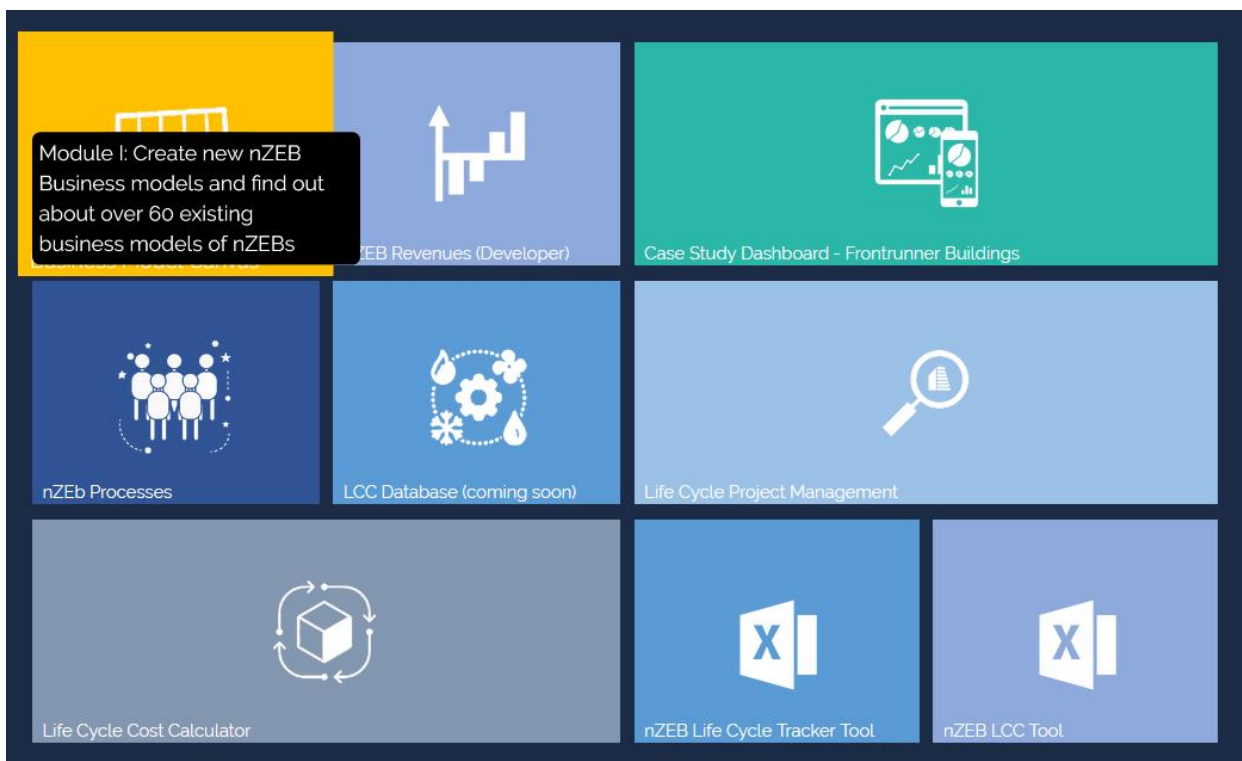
Module I: Create new nZEB Business models and find out about over 60 existing business models of nZEBs

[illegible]ZEB Revenues (Developer)

Case Study Dashboard - Frontrunner Buildings

nZEb Processes

LCC Database (coming soon)

Life Cycle Project Management

Life Cycle Cost Calculator

X

nZEB Life Cycle Tracker Tool

X

nZEB LCC Tool